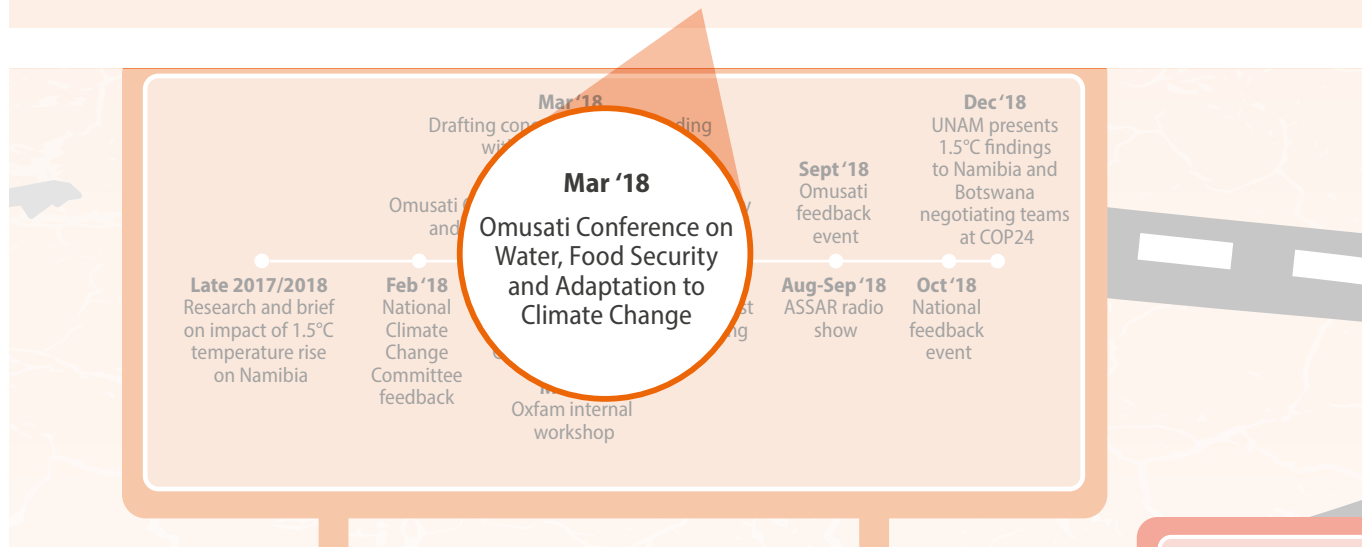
Mar '18
Drafting con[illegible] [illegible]ding wi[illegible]

Mar '18
Omusati Conference on Water, Food Security and Adaptation to Climate Change

Dec '18
UNAM presents 1.5°C findings to Namibia and Botswana negotiating teams at COP24

Sept '18
Omusati feedback event

Omusati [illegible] and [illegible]

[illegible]y

Late 2017/2018
Research and brief on impact of 1.5°C temperature rise on Namibia

Feb '18
National Climate Change Committee feedback

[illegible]
Oxfam internal workshop

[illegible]st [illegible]ng

Aug-Sep '18
ASSAR radio show

Oct '18
National feedback event